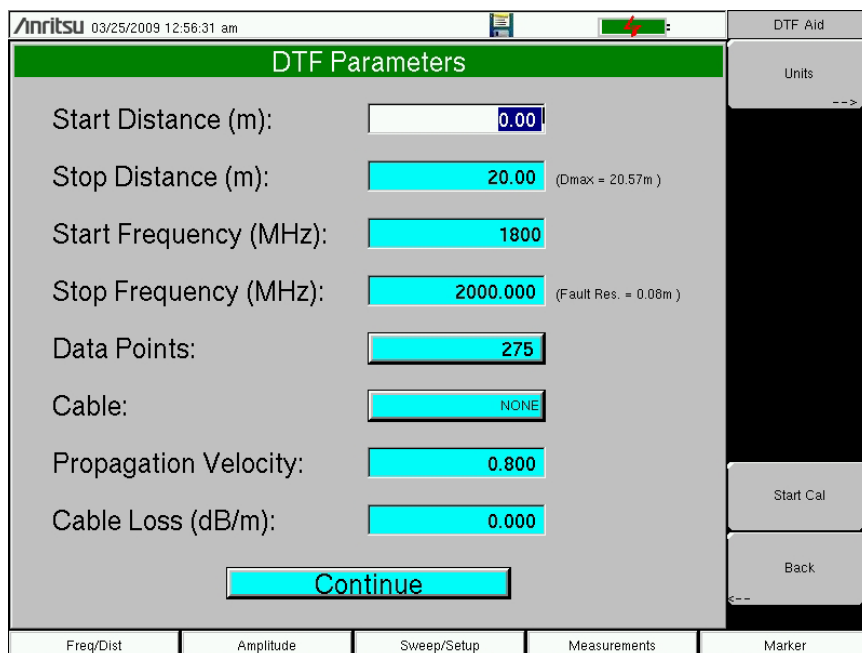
/Inritsu 03/25/2009 12:56:31 am

DTF Aid

DTF Parameters

Units
-->

Start Distance (m): 0.00

Stop Distance (m): 20.00 (Dmax = 20.57m )

Start Frequency (MHz): 1800

Stop Frequency (MHz): 2000.000 (Fault Res. = 0.08m )

Data Points: 275

Cable: NONE

Propagation Velocity: 0.800

Cable Loss (dB/m): 0.000

Start Cal

Back
<--

Continue

Freq/Dist | Amplitude | Sweep/Setup | Measurements | Marker